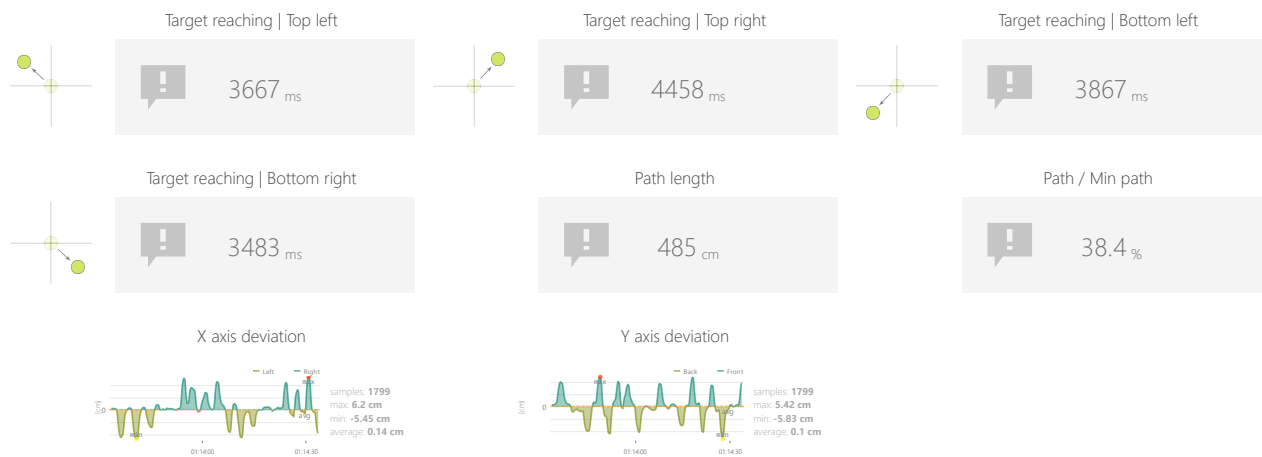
Target reaching | Top left

3667 ms

Target reaching | Top right

4458 ms

Target reaching | Bottom left

3867 ms

Target reaching | Bottom right

3483 ms

Path length

485 cm

Path / Min path

38.4 %

X axis deviation

Left Right

[cm]

0

max

avg

min

01:14:00 01:14:30

samples: **1799**
max: **6.2 cm**
min: **-5.45 cm**
average: **0.14 cm**

Y axis deviation

Back Front

[cm]

0

max

avg

min

01:14:00 01:14:30

samples: **1799**
max: **5.42 cm**
min: **-5.83 cm**
average: **0.1 cm**